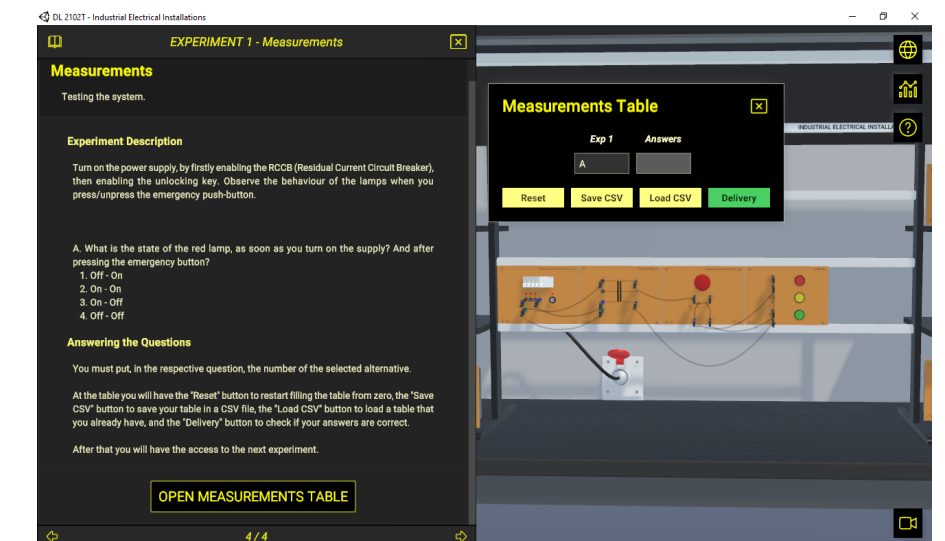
DL 2102T - Industrial Electrical Installations

EXPERIMENT 1 - Measurements

Measurements

Testing the system.

Experiment Description

Turn on the power supply, by firstly enabling the RCCB (Residual Current Circuit Breaker), then enabling the unlocking key. Observe the behaviour of the lamps when you press/unpress the emergency push-button.

A. What is the state of the red lamp, as soon as you turn on the supply? And after pressing the emergency button?
1. Off - On
2. On - On
3. On - Off
4. Off - Off

Answering the Questions

You must put, in the respective question, the number of the selected alternative.

At the table you will have the "Reset" button to restart filling the table from zero, the "Save CSV" button to save your table in a CSV file, the "Load CSV" button to load a table that you already have, and the "Delivery" button to check if your answers are correct.

After that you will have the access to the next experiment.

OPEN MEASUREMENTS TABLE

4 / 4

Measurements Table

| Exp 1 | Answers |
|---|---|
| A | |

Reset | Save CSV | Load CSV | Delivery

INDUSTRIAL ELECTRICAL INSTALLA